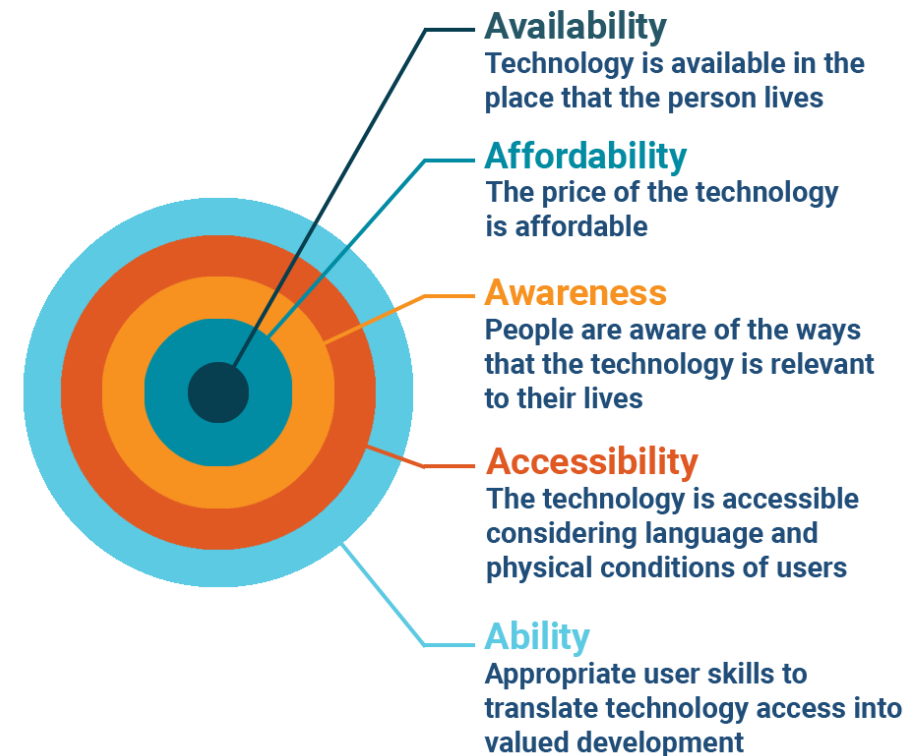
Availability
Technology is available in the place that the person lives

Affordability
The price of the technology is affordable

Awareness
People are aware of the ways that the technology is relevant to their lives

Accessibility
The technology is accessible considering language and physical conditions of users

Ability
Appropriate user skills to translate technology access into valued development